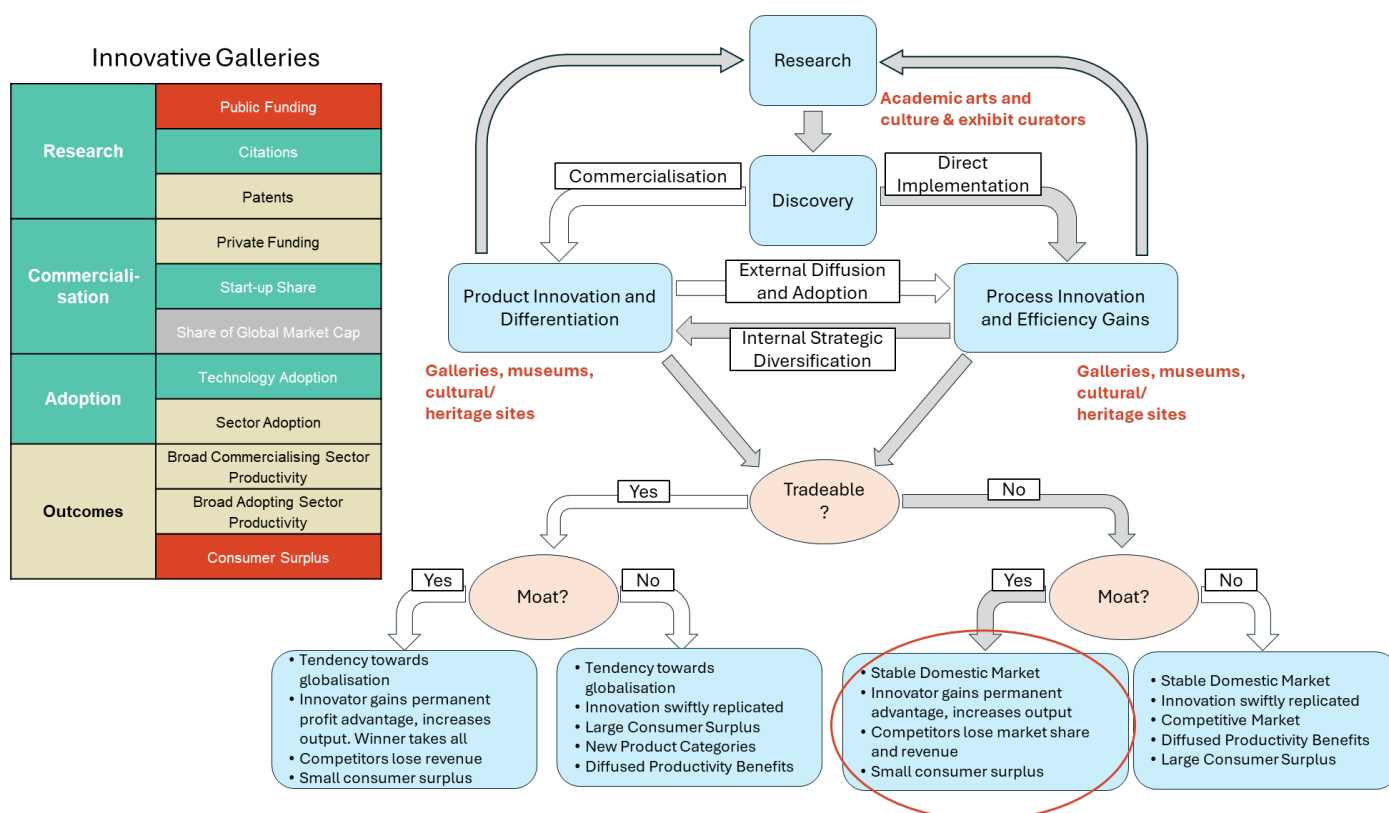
Innovative Galleries

| | |
|---|---|
| Research | Public Funding |
| | Citations |
| | Patents |
| Commercialisation | Private Funding |
| | Start-up Share |
| | Share of Global Market Cap |
| Adoption | Technology Adoption |
| | Sector Adoption |
| Outcomes | Broad Commercialising Sector Productivity |
| | Broad Adopting Sector Productivity |
| | Consumer Surplus |

Research

Academic arts and culture & exhibit curators

Discovery

Commercialisation

Direct Implementation

Product Innovation and Differentiation

External Diffusion and Adoption

Internal Strategic Diversification

Process Innovation and Efficiency Gains

Galleries, museums, cultural/ heritage sites

Galleries, museums, cultural/ heritage sites

Tradeable ?

Yes

No

Yes

Moat?

No

Yes

Moat?

No

• Tendency towards globalisation
• Innovator gains permanent profit advantage, increases output. Winner takes all
• Competitors lose revenue
• Small consumer surplus

• Tendency towards globalisation
• Innovation swiftly replicated
• Large Consumer Surplus
• New Product Categories
• Diffused Productivity Benefits

• Stable Domestic Market
• Innovator gains permanent advantage, increases output
• Competitors lose market share and revenue
• Small consumer surplus

• Stable Domestic Market
• Innovation swiftly replicated
• Competitive Market
• Diffused Productivity Benefits
• Large Consumer Surplus